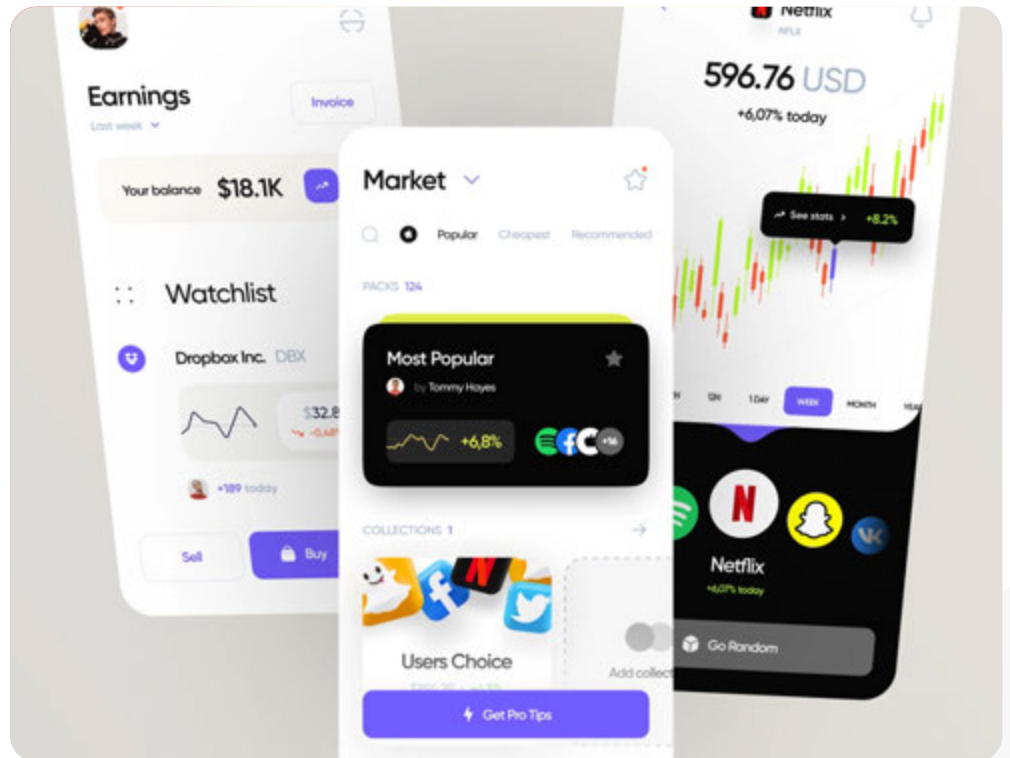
Earnings
Invoice
Last week
Your balance $18.1K
Watchlist
Dropbox Inc. DBX
$32.8
-0,48
+189 today
Sell
Buy

Market
Popular Cheapest Recommended
PACKS 124
Most Popular
by Tommy Hayes
+6,8%
+14
COLLECTIONS 1
Users Choice
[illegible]
Add collect
Get Pro Tips

Netflix
NFLX
596.76 USD
+6,07% today
See stats > +8,2%
1H 1DAY WEEK MONTH
Netflix
+6,07% today
Go Random